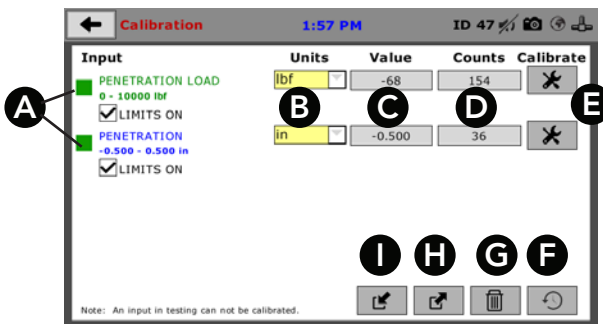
Calibration 1:57 PM ID 47

| Input | Units | Value | Counts | Calibrate |
|---|---|---|---|---|
| PENETRATION LOAD 0 - 10000 lbf LIMITS ON | lbf | -68 | 154 | |
| PENETRATION -0.500 - 0.500 in LIMITS ON | in | -0.500 | 36 | |

A B C D E

I H G F

Note: An input in testing can not be calibrated.